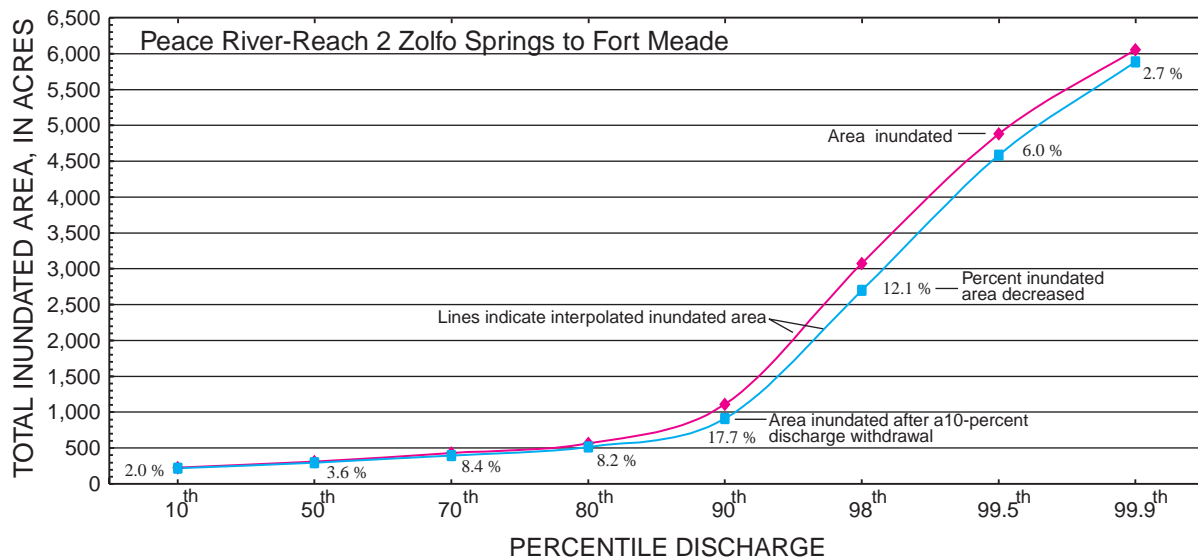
Peace River-Reach 2 Zolfo Springs to Fort Meade

TOTAL INUNDATED AREA, IN ACRES

6,500
6,000
5,500
5,000
4,500
4,000
3,500
3,000
2,500
2,000
1,500
1,000
500
0

2.7 %
Area inundated
6.0 %
12.1 %
Percent inundated area decreased
Lines indicate interpolated inundated area
Area inundated after a10-percent discharge withdrawal
17.7 %
2.0 %
3.6 %
8.4 %
8.2 %

$10^{th}$ $50^{th}$ $70^{th}$ $80^{th}$ $90^{th}$ $98^{th}$ $99.5^{th}$ $99.9^{th}$

PERCENTILE DISCHARGE